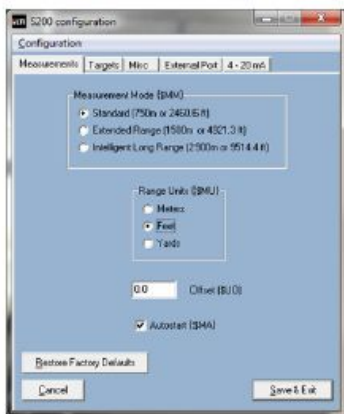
S200 configuration

Configuration

Measurements | Targets | Misc | External Port | 4 - 20 mA

Measurement Mode ($MM)

Standard (750m or 2460.6 ft)

Extended Range (1500m or 4921.3 ft)

Intelligent Long Range (2900m or 9514.4 ft)

Range Units ($MU)

Meters

Feet

Yards

0.0 Offset ($UO)

Autostart ($MA)

Restore Factory Defaults

Cancel

Save & Exit